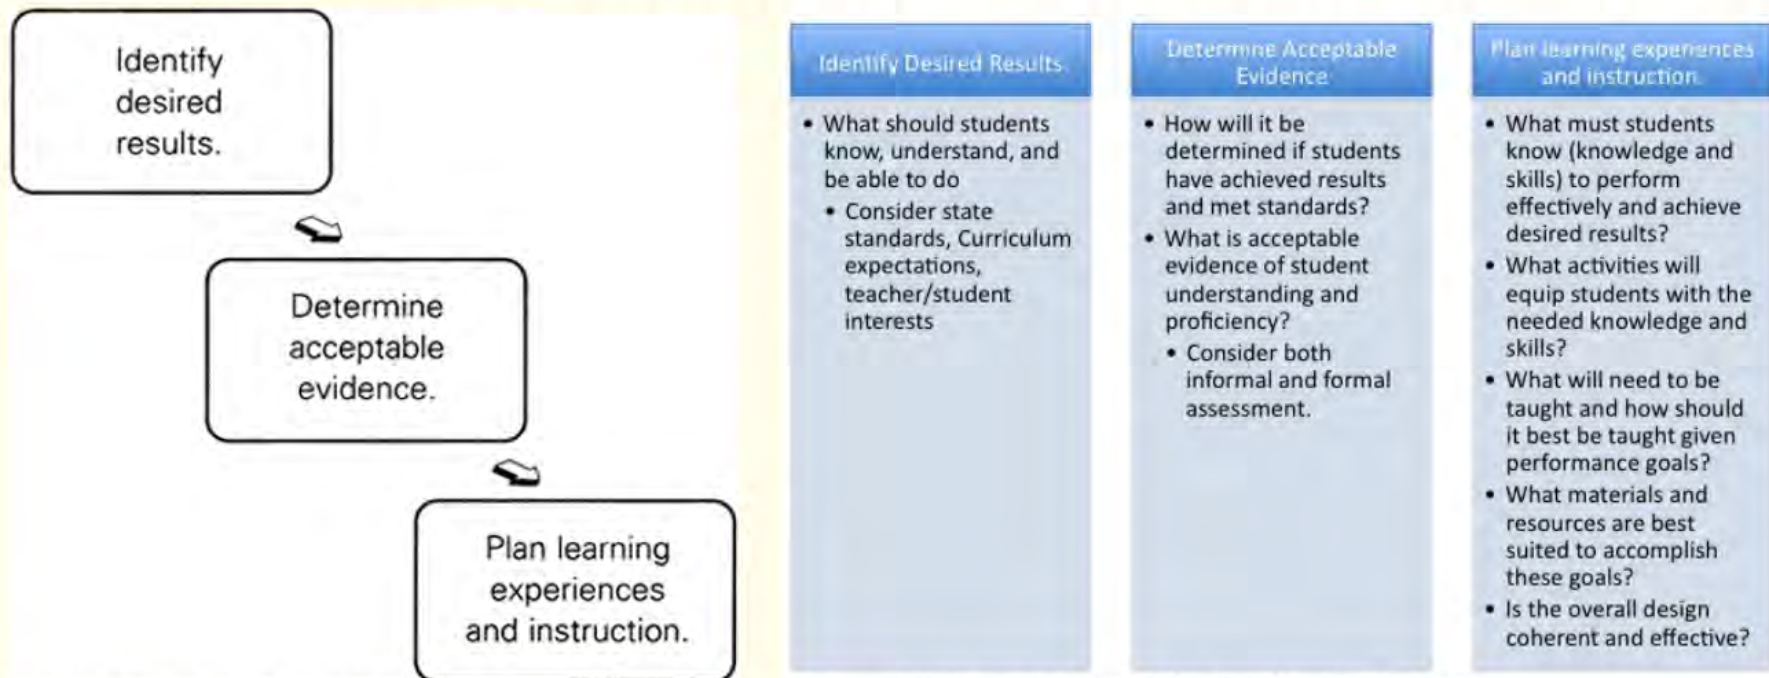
Identify desired results.

Determine acceptable evidence.

Plan learning experiences and instruction.

Identify Desired Results

• What should students know, understand, and be able to do
  • Consider state standards, Curriculum expectations, teacher/student interests

Determine Acceptable Evidence

• How will it be determined if students have achieved results and met standards?
• What is acceptable evidence of student understanding and proficiency?
  • Consider both informal and formal assessment.

Plan learning experiences and instruction

• What must students know (knowledge and skills) to perform effectively and achieve desired results?
• What activities will equip students with the needed knowledge and skills?
• What will need to be taught and how should it best be taught given performance goals?
• What materials and resources are best suited to accomplish these goals?
• Is the overall design coherent and effective?